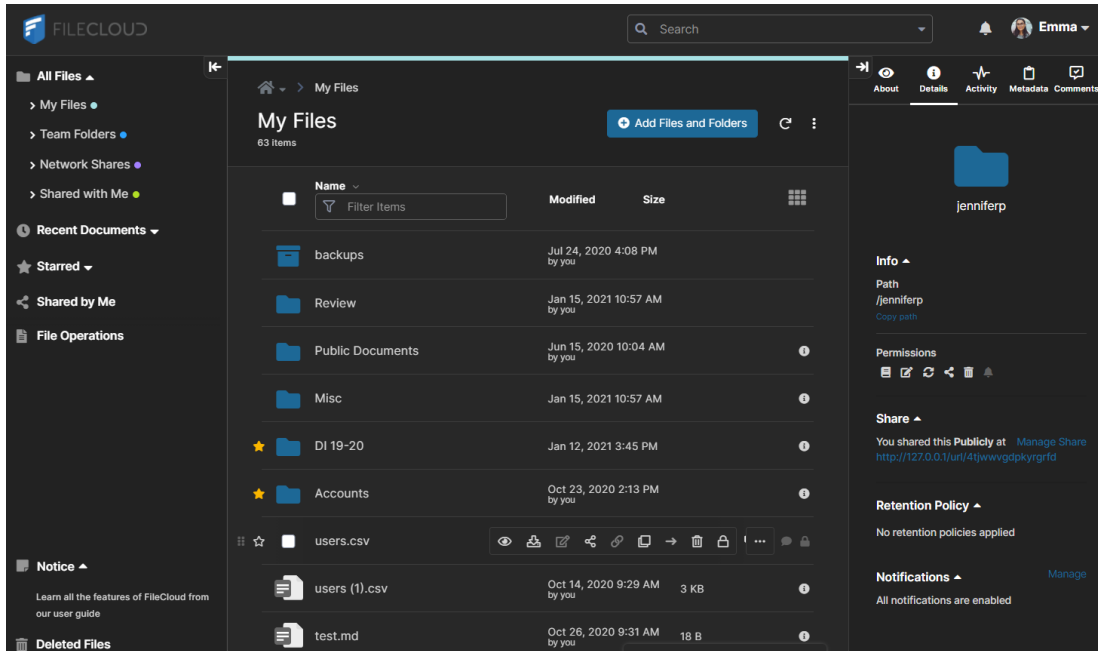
FILECLOUD

Search

Emma

All Files
> My Files
> Team Folders
> Network Shares
> Shared with Me

Recent Documents

Starred

Shared by Me

File Operations

Notice

Learn all the features of FileCloud from our user guide

Deleted Files

My Files

My Files
63 items

Add Files and Folders

| | Name | Modified | Size |
|---|---|---|---|
| | Filter Items | | |
| | backups | Jul 24, 2020 4:08 PM by you | |
| | Review | Jan 15, 2021 10:57 AM by you | |
| | Public Documents | Jun 15, 2020 10:04 AM by you | |
| | Misc | Jan 15, 2021 10:57 AM | |
| | DI 19-20 | Jan 12, 2021 3:45 PM | |
| | Accounts | Oct 23, 2020 2:13 PM by you | |
| | users.csv | | |
| | users (1).csv | Oct 14, 2020 9:29 AM by you | 3 KB |
| | test.md | Oct 26, 2020 9:31 AM by you | 18 B |

About
Details
Activity
Metadata
Comments

jenniferp

Info
Path
/jenniferp
Copy path

Permissions

Share
You shared this Publicly at Manage Share
http://127.0.0.1/url/4tjwwvgdpkyrgrfd

Retention Policy
No retention policies applied

Notifications
Manage
All notifications are enabled